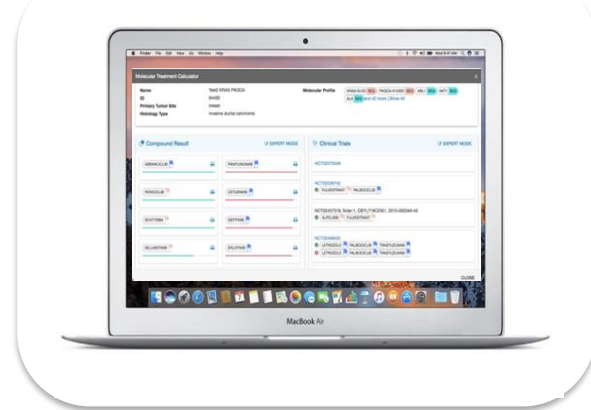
Finder File Edit View Go Window Help

Molecular Treatment Calculator

Name
ID
Primary Tumor Site
Histology Type

Test2 KRAS PIK3CA
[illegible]
breast
invasive ductal carcinoma

Molecular Profile

Compound Result
EXPERT MODE

ABEMACICLIB
TRASTUZUMAB
RIBOCICLIB
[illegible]
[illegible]
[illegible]
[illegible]
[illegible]

Clinical Trials
EXPERT MODE

NCT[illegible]
NCT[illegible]
NCT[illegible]
NCT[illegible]

CLOSE

MacBook Air